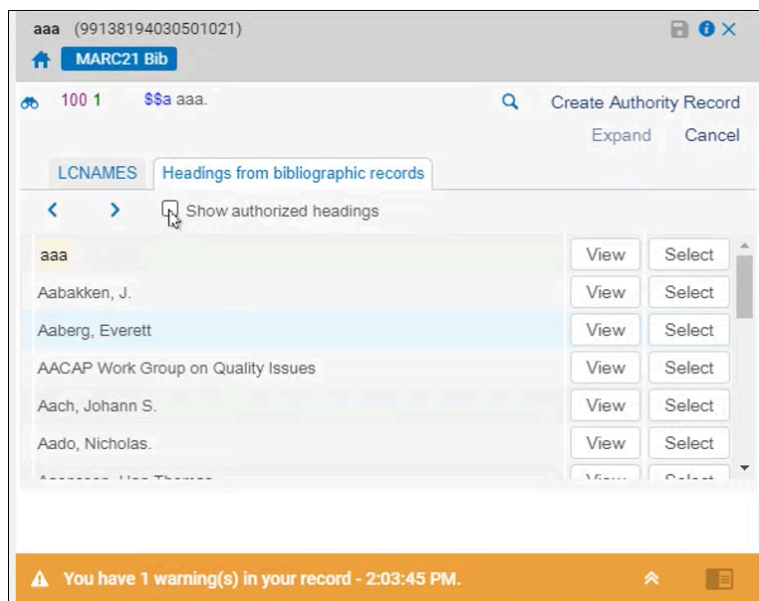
aaa (991381940305010​21)

MARC21 Bib

100 1 $$a aaa.

Create Authority Record

Expand Cancel

LCNAMES Headings from bibliographic records

Show authorized headings

| | | |
|---|---|---|
| aaa | View | Select |
| Aabakken, J. | View | Select |
| Aaberg, Everett | View | Select |
| AACAP Work Group on Quality Issues | View | Select |
| Aach, Johann S. | View | Select |
| Aado, Nicholas. | View | Select |
| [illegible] | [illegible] | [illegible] |

You have 1 warning(s) in your record - 2:03:45 PM.